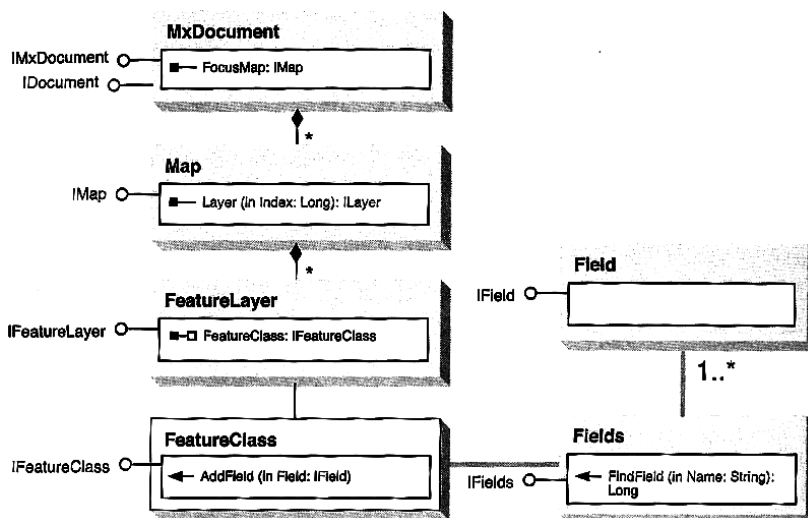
MxDocument

IMxDocument

IDocument

FocusMap: IMap

*

Map

IMap

Layer (in Index: Long): ILayer

*

FeatureLayer

IFeatureLayer

FeatureClass: IFeatureClass

Field

IField

1..*

FeatureClass

IFeatureClass

AddField (in Field: IField)

Fields

IFields

FindField (in Name: String): Long